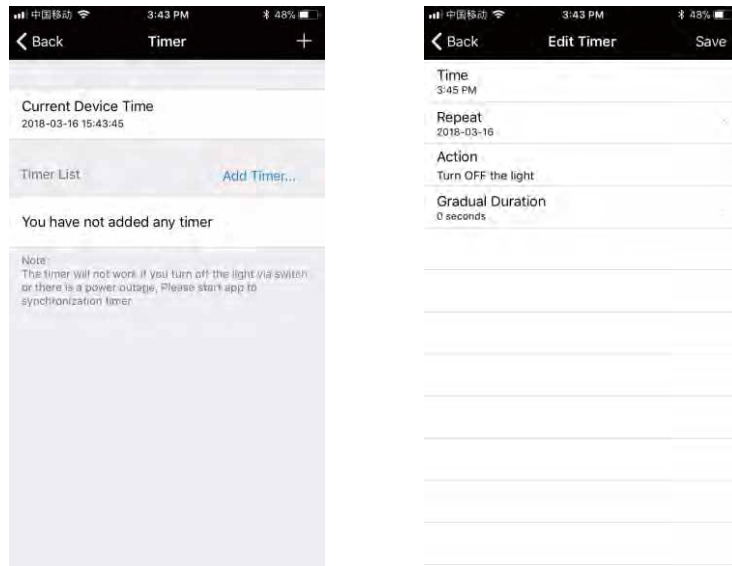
中国移动 3:43 PM 48%

Back Timer +

Current Device Time
2018-03-16 15:43:45

Timer List Add Timer...

You have not added any timer

Note:
The timer will not work if you turn off the light via switch or there is a power outage, Please start app to synchronization timer

中国移动 3:43 PM 48%

Back Edit Timer Save

Time
3:45 PM

Repeat
2018-03-16

Action
Turn OFF the light

Gradual Duration
0 seconds